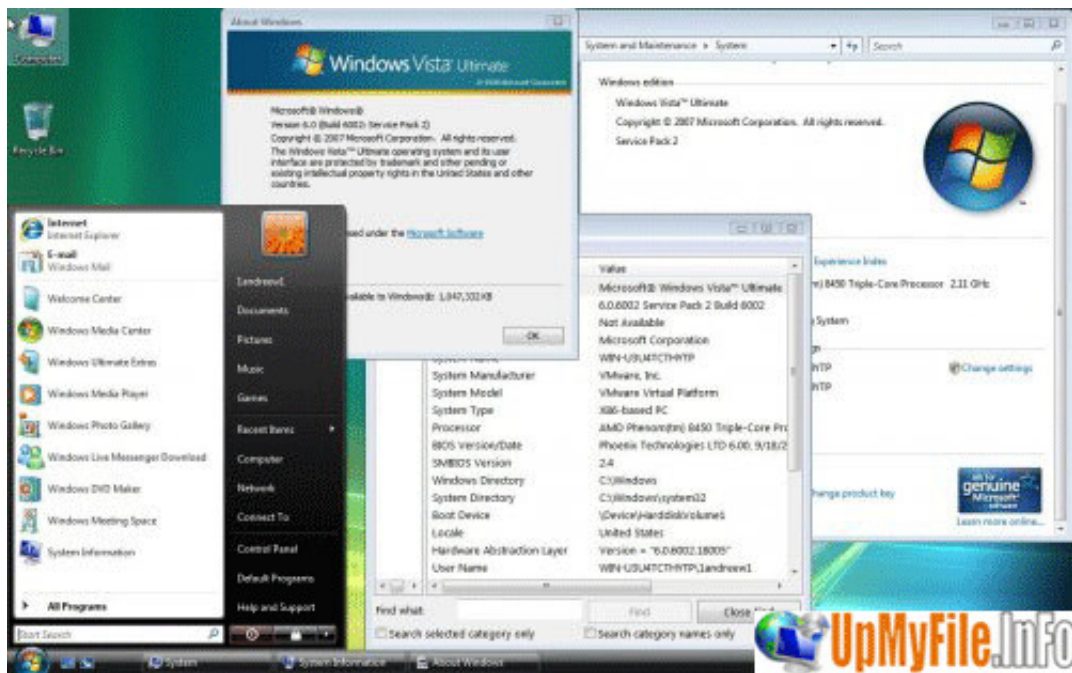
Computer

Recycle Bin

About Windows

Windows Vista Ultimate

Microsoft® Windows®
Version 6.0 (Build 6002: Service Pack 2)
Copyright © 2007 Microsoft Corporation. All rights reserved.
The Windows Vista™ Ultimate operating system and its user interface are protected by trademark and other pending or existing intellectual property rights in the United States and other countries.

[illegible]sed under the Microsoft Software

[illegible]ailable to Windows®: 1,047,332 KB

OK

System and Maintenance ▸ System

Search

Windows edition
Windows Vista™ Ultimate
Copyright © 2007 Microsoft Corporation. All rights reserved.
Service Pack 2

Experience Index
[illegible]m) 8450 Triple-Core Processor 2.11 GHz
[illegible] System
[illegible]NTP
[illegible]NTP
Change settings
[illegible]hange product key
ask for genuine Microsoft software
Learn more online...

| | Value |
|---|---|
| | Microsoft® Windows Vista™ Ultimate |
| | 6.0.6002 Service Pack 2 Build 6002 |
| | Not Available |
| | Microsoft Corporation |
| System Name | WIN-USU4TCTHYTP |
| System Manufacturer | VMware, Inc. |
| System Model | VMware Virtual Platform |
| System Type | X86-based PC |
| Processor | AMD Phenom(tm) 8450 Triple-Core Pro |
| BIOS Version/Date | Phoenix Technologies LTD 6.00, 9/18/2 |
| SMBIOS Version | 2.4 |
| Windows Directory | C:\Windows |
| System Directory | C:\Windows\system32 |
| Boot Device | \Device\HarddiskVolume1 |
| Locale | United States |
| Hardware Abstraction Layer | Version = "6.0.6002.18005" |
| User Name | WIN-USU4TCTHYTP\landreew1 |

Find what: Find Close Find
Search selected category only
Search category names only

Internet
Internet Explorer
E-mail
Windows Mail
Welcome Center
Windows Media Center
Windows Ultimate Extras
Windows Media Player
Windows Photo Gallery
Windows Live Messenger Download
Windows DVD Maker
Windows Meeting Space
System Information
All Programs
Start Search

landreew1
Documents
Pictures
Music
Games
Recent Items
Computer
Network
Connect To
Control Panel
Default Programs
Help and Support

System
System Information
About Windows

UpMyFile.Info